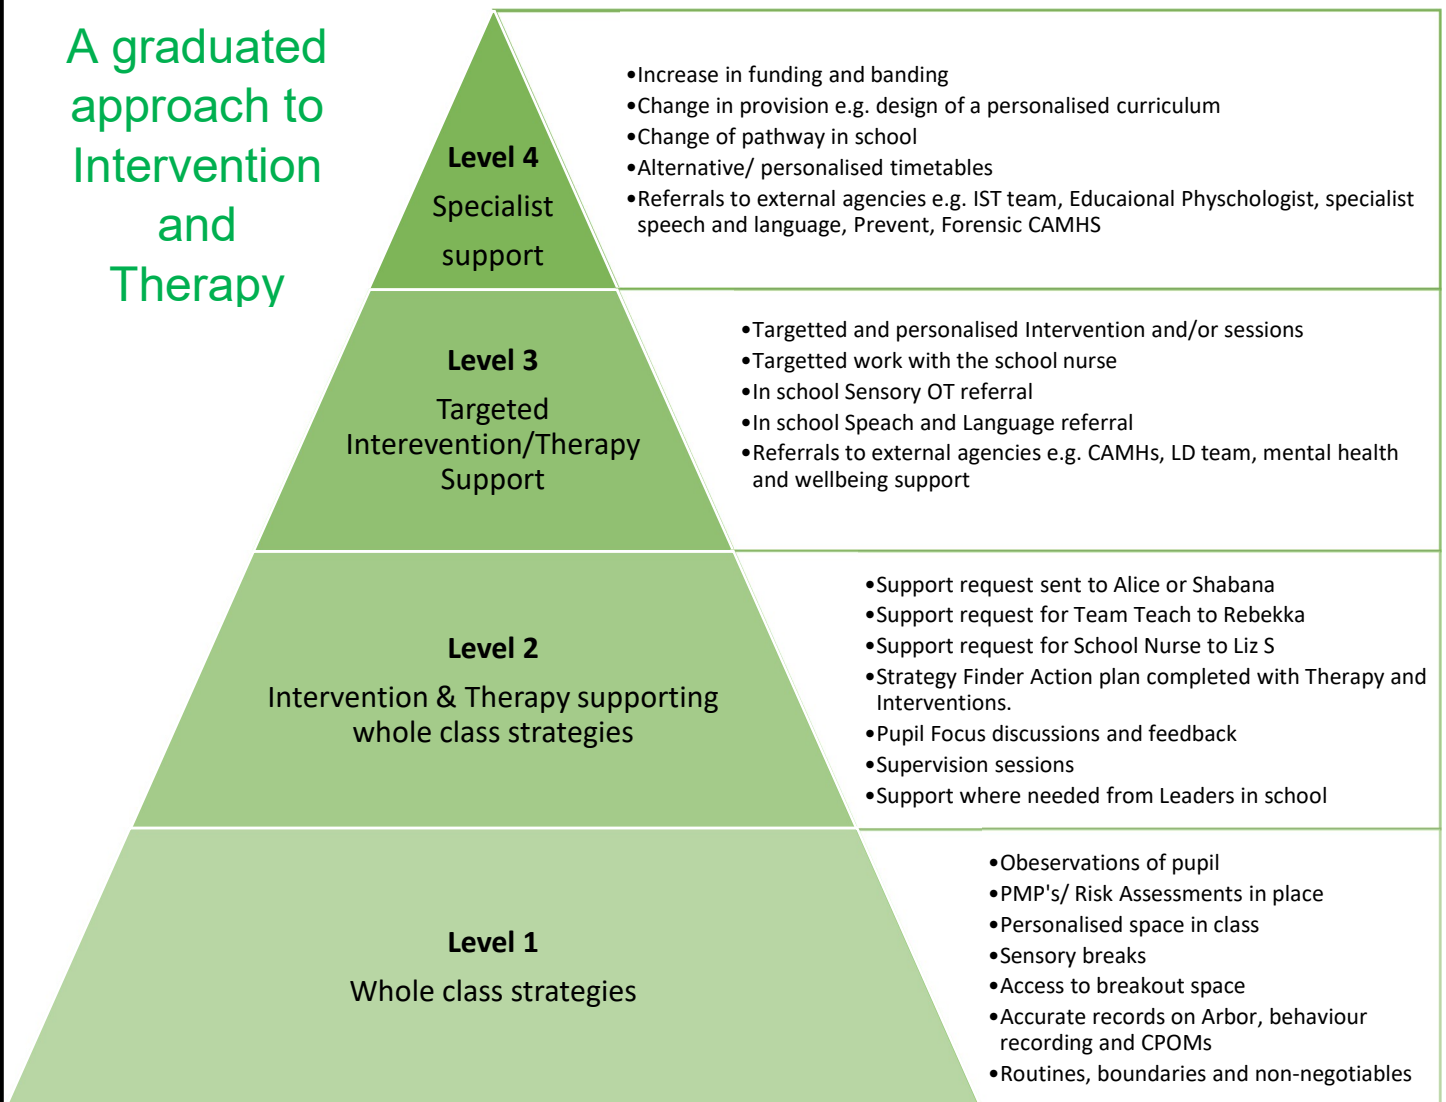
A graduated approach to Intervention and Therapy

Level 4
Specialist support

•Increase in funding and banding
•Change in provision e.g. design of a personalised curriculum
•Change of pathway in school
•Alternative/ personalised timetables
•Referrals to external agencies e.g. IST team, Educaional Physchologist, specialist speech and language, Prevent, Forensic CAMHS

Level 3
Targeted Interevention/Therapy Support

•Targetted and personalised Intervention and/or sessions
•Targetted work with the school nurse
•In school Sensory OT referral
•In school Speach and Language referral
•Referrals to external agencies e.g. CAMHs, LD team, mental health and wellbeing support

Level 2
Intervention & Therapy supporting whole class strategies

•Support request sent to Alice or Shabana
•Support request for Team Teach to Rebekka
•Support request for School Nurse to Liz S
•Strategy Finder Action plan completed with Therapy and Interventions.
•Pupil Focus discussions and feedback
•Supervision sessions
•Support where needed from Leaders in school

Level 1
Whole class strategies

•Obeservations of pupil
•PMP's/ Risk Assessments in place
•Personalised space in class
•Sensory breaks
•Access to breakout space
•Accurate records on Arbor, behaviour recording and CPOMs
•Routines, boundaries and non-negotiables